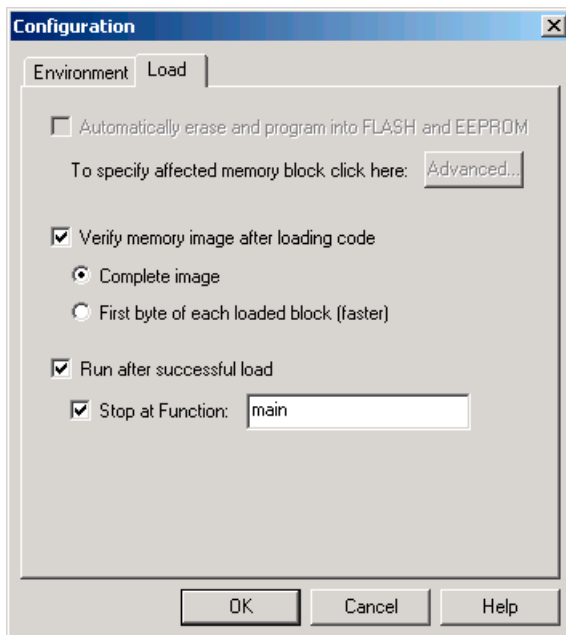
Configuration

×

Environment

Load

Automatically erase and program into FLASH and EEPROM

To specify affected memory block click here:

Advanced...

Verify memory image after loading code

Complete image

First byte of each loaded block (faster)

Run after successful load

Stop at Function:

main

OK

Cancel

Help